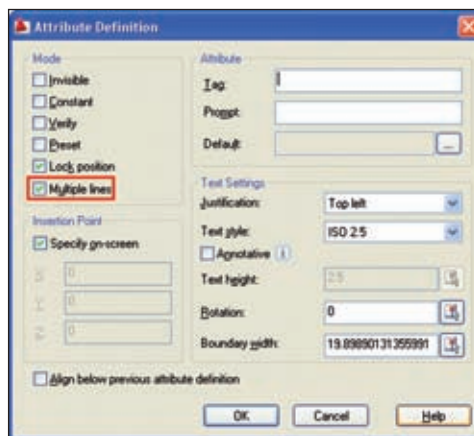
Attribute Definition

Mode

Invisible

Constant

Verify

Preset

Lock position

Multiple lines

Insertion Point

Specify on-screen

X 0

Y 0

Z 0

Attribute

Tag:

Prompt:

Default:

...

Text Settings

Justification: Top left

Text style: ISO 2.5

Annotative

Text height: 2.5

Rotation: 0

Boundary width: 19.898901313559911

Align below previous attribute definition

OK

Cancel

Help